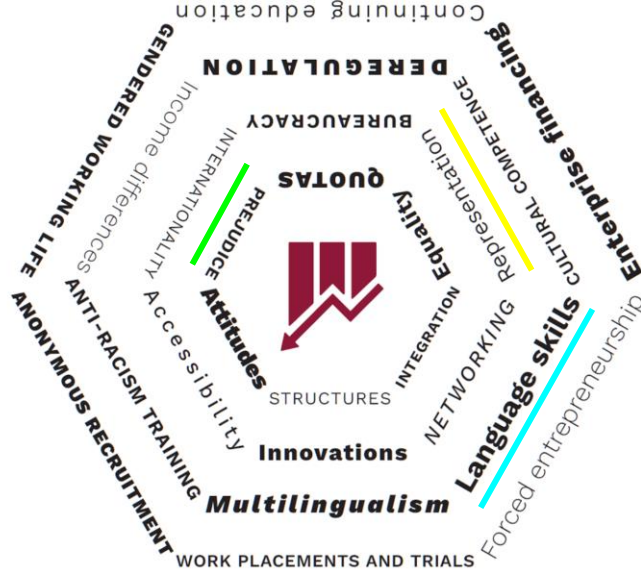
Continuing education
Enterprise financing
Forced entrepreneurship
WORK PLACEMENTS AND TRIALS
ANONYMOUS RECRUITMENT
GENDERED WORKING LIFE

DEREGULATION
CULTURAL COMPETENCE
Language skills
Multilingualism
ANTI-RACISM TRAINING
Income differences

BUREAUCRACY
Representation
NETWORKING
Innovations
Accessibility
INTERNATIONALITY

QUOTAS
Equality
INTEGRATION
STRUCTURES
Attitudes
PREJUDICE